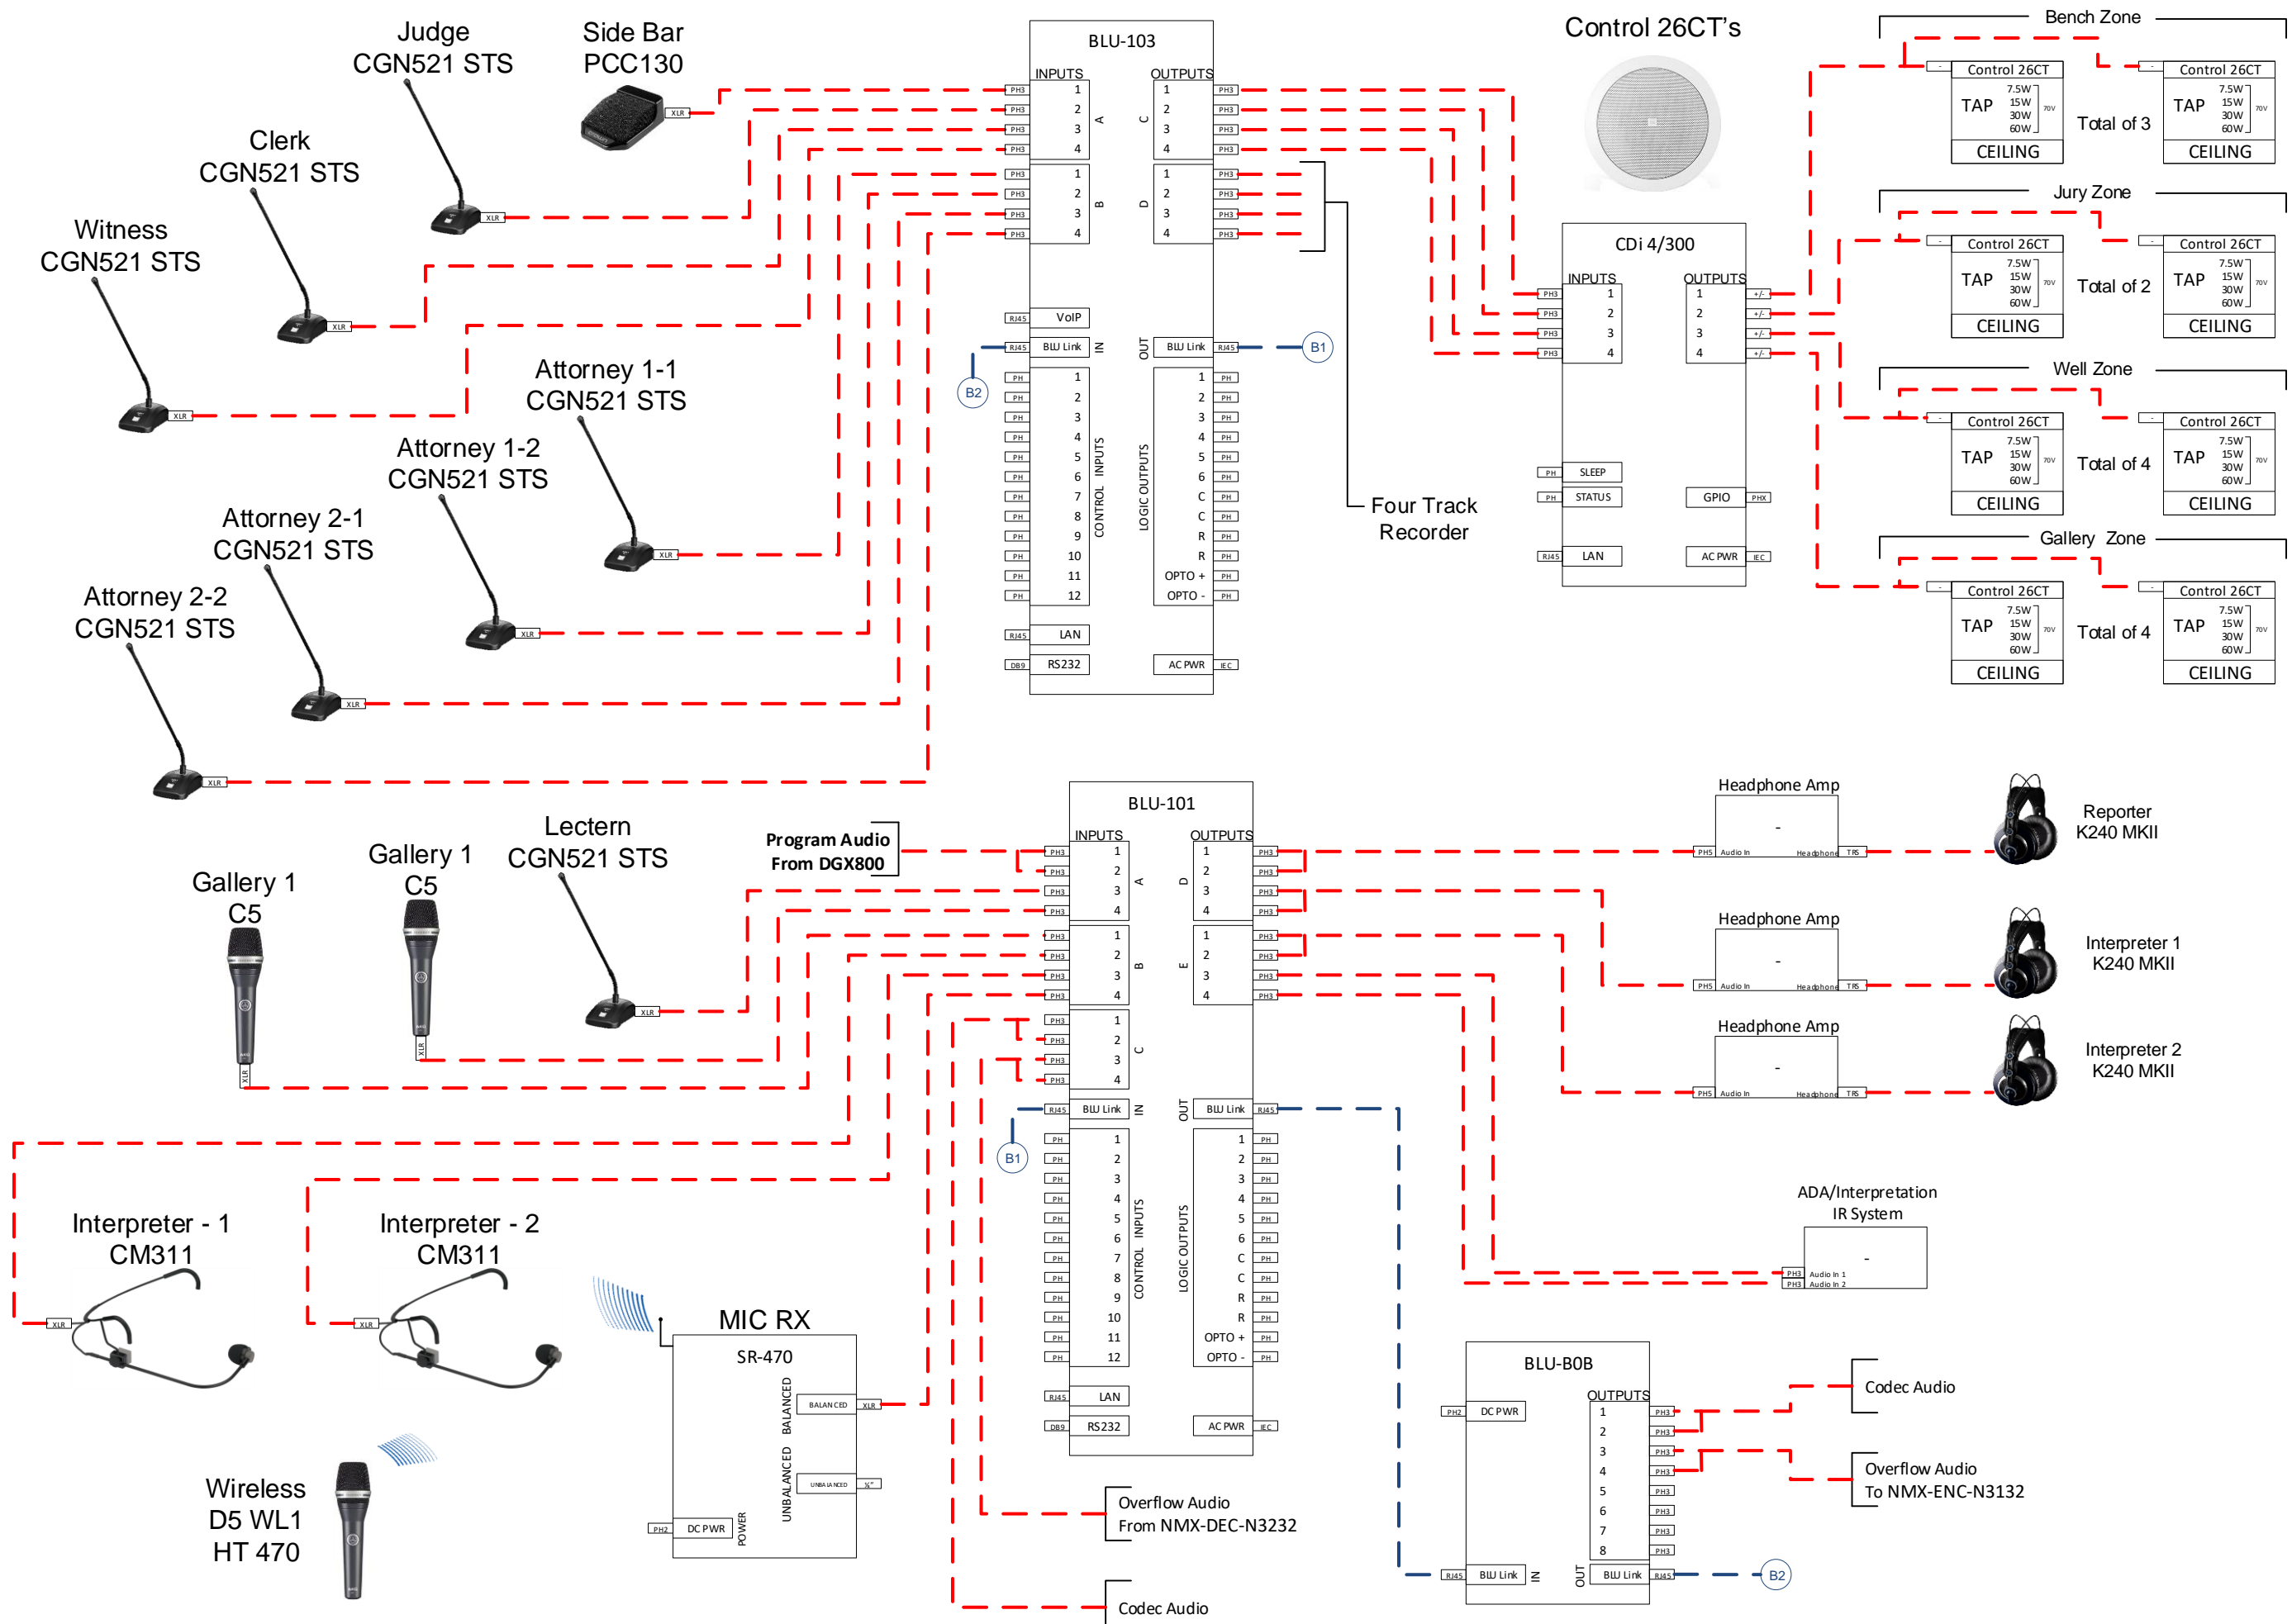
Judge
CGN521 STS

Side Bar
PCC130

Clerk
CGN521 STS

Witness
CGN521 STS

Attorney 1-1
CGN521 STS

Attorney 1-2
CGN521 STS

Attorney 2-1
CGN521 STS

Attorney 2-2
CGN521 STS

XLR

BLU-103
INPUTS
OUTPUTS
PH3
A
B
C
D
1 2 3 4
RJ45 VoIP
RJ45 BLU Link IN
OUT BLU Link RJ45
B1
B2
PH
1 2 3 4 5 6 7 8 9 10 11 12
CONTROL INPUTS
LOGIC OUTPUTS
1 2 3 4 5 6 C C R R OPTO + OPTO -
RJ45 LAN
DB9 RS232
AC PWR IEC

Four Track
Recorder

Control 26CT's

CDi 4/300
INPUTS
OUTPUTS
PH3
1 2 3 4
+/-
PH SLEEP
PH STATUS
GPIO PHX
RJ45 LAN
AC PWR IEC

Bench Zone
Control 26CT
TAP
7.5W 15W 30W 60W
70V
CEILING
Total of 3

Jury Zone
Control 26CT
TAP
7.5W 15W 30W 60W
70V
CEILING
Total of 2

Well Zone
Control 26CT
TAP
7.5W 15W 30W 60W
70V
CEILING
Total of 4

Gallery Zone
Control 26CT
TAP
7.5W 15W 30W 60W
70V
CEILING
Total of 4

Gallery 1
C5

Gallery 1
C5

Lectern
CGN521 STS

Program Audio
From DGX800

BLU-101
INPUTS
OUTPUTS
PH3
A
B
C
D
E
1 2 3 4
RJ45 BLU Link IN
OUT BLU Link RJ45
B1
PH
1 2 3 4 5 6 7 8 9 10 11 12
CONTROL INPUTS
LOGIC OUTPUTS
1 2 3 4 5 6 C C R R OPTO + OPTO -
RJ45 LAN
DB9 RS232
AC PWR IEC

Headphone Amp
-
PH5 Audio In
Headphone TRS

Reporter
K240 MKII

Headphone Amp
-
PH5 Audio In
Headphone TRS

Interpreter 1
K240 MKII

Headphone Amp
-
PH5 Audio In
Headphone TRS

Interpreter 2
K240 MKII

ADA/Interpretation
IR System
-
PH3 Audio In 1
PH3 Audio In 2

Interpreter - 1
CM311

Interpreter - 2
CM311

MIC RX
SR-470
BALANCED
BALANCED XLR
UNBALANCED
UNBALANCED 1/4"
PH2 DC PWR
POWER

Wireless
D5 WL1
HT 470

Overflow Audio
From NMX-DEC-N3232

Codec Audio

BLU-BOB
PH2 DC PWR
OUTPUTS
1 2 3 4 5 6 7 8
PH3
RJ45 BLU Link IN
OUT BLU Link RJ45
B2

Codec Audio

Overflow Audio
To NMX-ENC-N3132